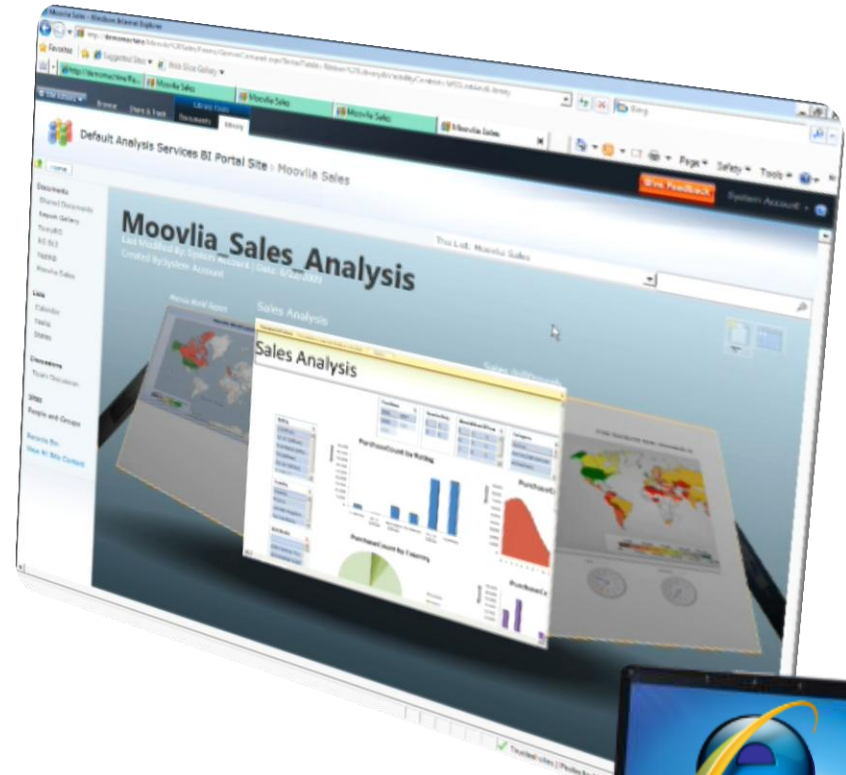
Moovlia Sales - Windows Internet Explorer

Favorites | Suggested Sites ▾ | Web Slice Gallery ▾

Moovlia Sales | Moovlia Sales | Moovlia Sales | Moovlia Sales

Site Actions ▾ | Browse | Share & Track | Library Tools | Documents | Library

Default Analysis Services BI Portal Site > Moovlia Sales

Page ▾ Safety ▾ Tools ▾

Give Feedback | System Account ▾

Home

Documents
Shared Documents
Report Gallery
Moovlia Sales

Lists
Calendar
Tasks

Discussions
Team Discussion

Sites
People and Groups

Recycle Bin
View All Site Content

Moovlia_Sales_Analysis
Last Modified By: System Account | Date: 6/2x/2009
Created By: System Account

This List: Moovlia Sales

Sales Analysis

Sales Analysis

PurchaseCount by Rating

PurchaseCount by Country

Trusted Sites | Protected Mode: Off